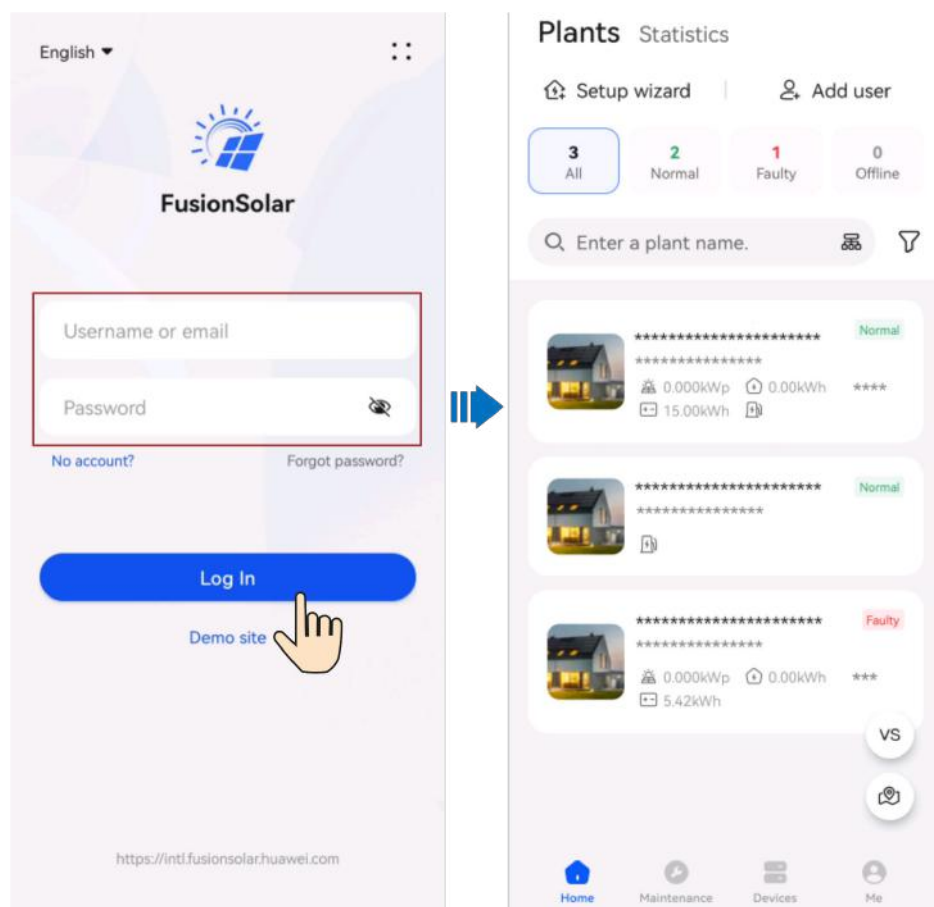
English

FusionSolar

Username or email

Password

No account?

Forgot password?

Log In

Demo site

https://intl.fusionsolar.huawei.com

Plants Statistics

Setup wizard

Add user

| 3 All | 2 Normal | 1 Faulty | 0 Offline |
|---|---|---|---|

Enter a plant name.

************************ Normal
****************
0.000kWp 0.00kWh ****
15.00kWh

************************ Normal
****************

************************ Faulty
****************
0.000kWp 0.00kWh ***
5.42kWh

VS

Home Maintenance Devices Me